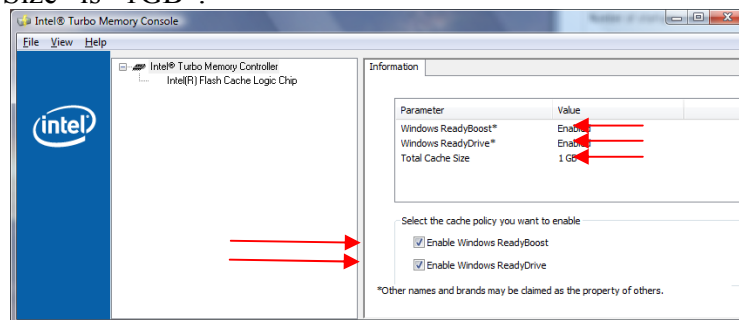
Size" is "1GB".

Intel® Turbo Memory Console

File View Help

intel

Intel® Turbo Memory Controller
Intel(R) Flash Cache Logic Chip

Information

| Parameter | Value |
|---|---|
| Windows ReadyBoost* | Enab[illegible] |
| Windows ReadyDrive* | Enab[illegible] |
| Total Cache Size | 1 G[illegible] |

Select the cache policy you want to enable

Enable Windows ReadyBoost

Enable Windows ReadyDrive

*Other names and brands may be claimed as the property of others.